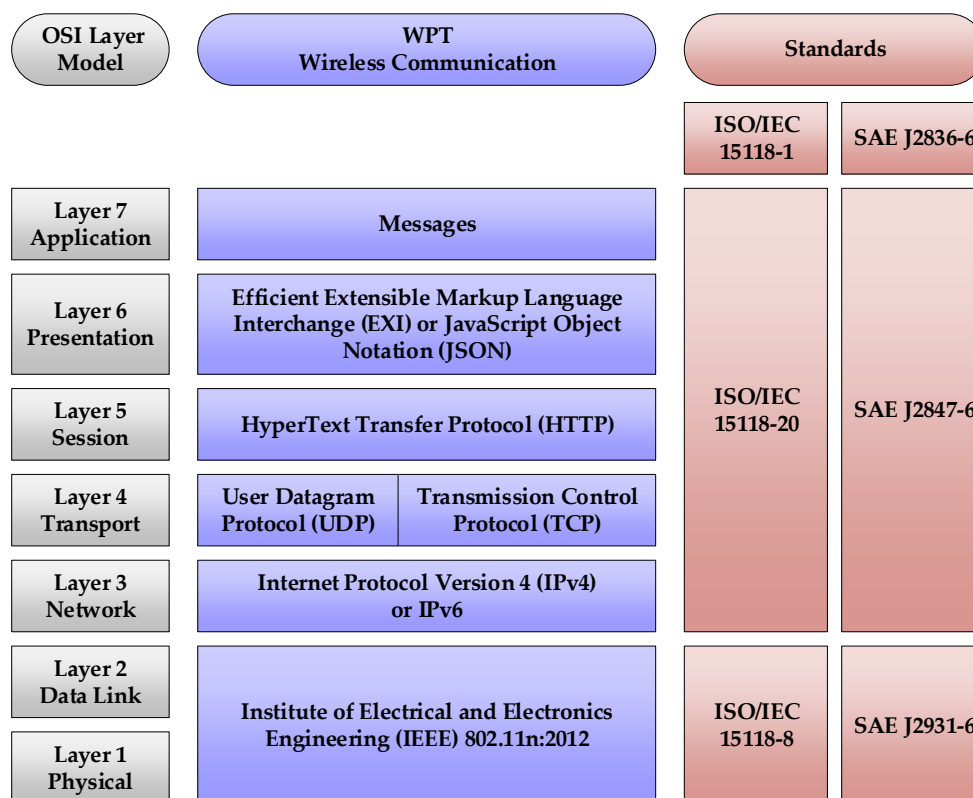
OSI Layer Model

WPT
Wireless Communication

Standards

ISO/IEC 15118-1

SAE J2836-6

Layer 7
Application

Messages

Layer 6
Presentation

Efficient Extensible Markup Language Interchange (EXI) or JavaScript Object Notation (JSON)

Layer 5
Session

HyperText Transfer Protocol (HTTP)

Layer 4
Transport

User Datagram Protocol (UDP)

Transmission Control Protocol (TCP)

Layer 3
Network

Internet Protocol Version 4 (IPv4) or IPv6

ISO/IEC 15118-20

SAE J2847-6

Layer 2
Data Link

Layer 1
Physical

Institute of Electrical and Electronics Engineering (IEEE) 802.11n:2012

ISO/IEC 15118-8

SAE J2931-6